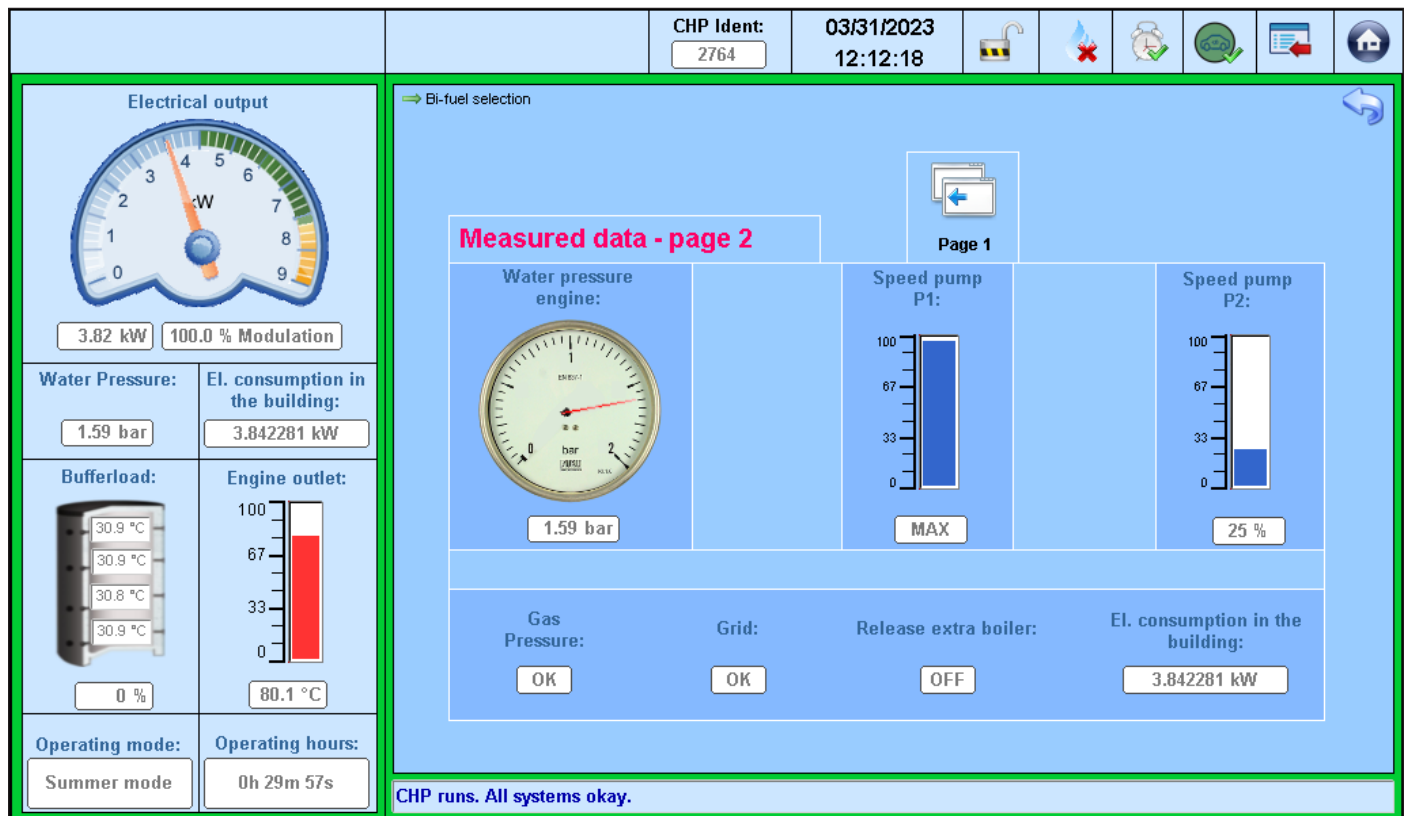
CHP Ident:
2764
03/31/2023
12:12:18

Electrical output
0 1 2 3 4 5 6 7 8 9
kW
3.82 kW
100.0 % Modulation

Water Pressure:
1.59 bar
El. consumption in the building:
3.842281 kW

Bufferload:
30.9 °C
30.9 °C
30.8 °C
30.9 °C
0 %

Engine outlet:
100
67
33
0
80.1 °C

Operating mode:
Summer mode
Operating hours:
0h 29m 57s

Bi-fuel selection

Page 1

Measured data - page 2

Water pressure engine:
0 1 2
bar
1.59 bar

Speed pump P1:
100
67
33
0
MAX

Speed pump P2:
100
67
33
0
25 %

Gas Pressure:
OK
Grid:
OK
Release extra boiler:
OFF
El. consumption in the building:
3.842281 kW

CHP runs. All systems okay.